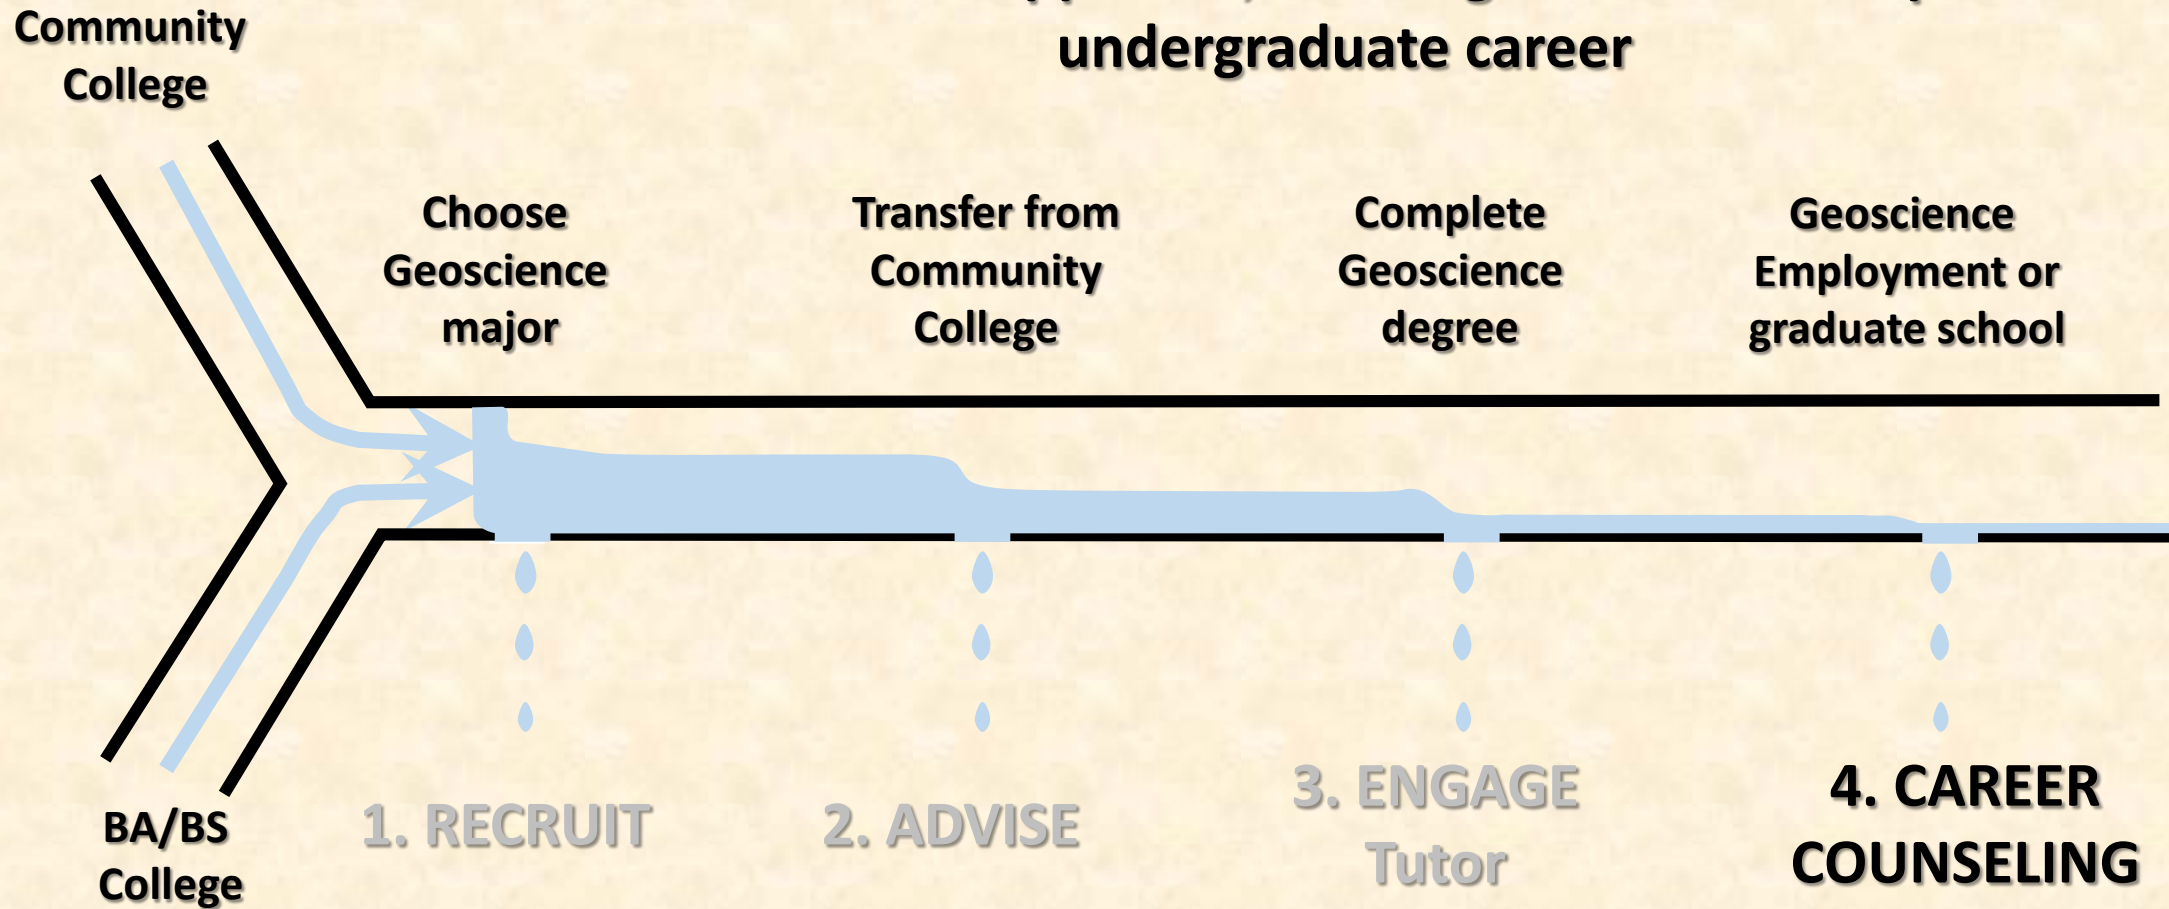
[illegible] undergraduate career

Community College

Choose Geoscience major

Transfer from Community College

Complete Geoscience degree

Geoscience Employment or graduate school

BA/BS College

1. RECRUIT

2. ADVISE

3. ENGAGE Tutor

4. CAREER COUNSELING